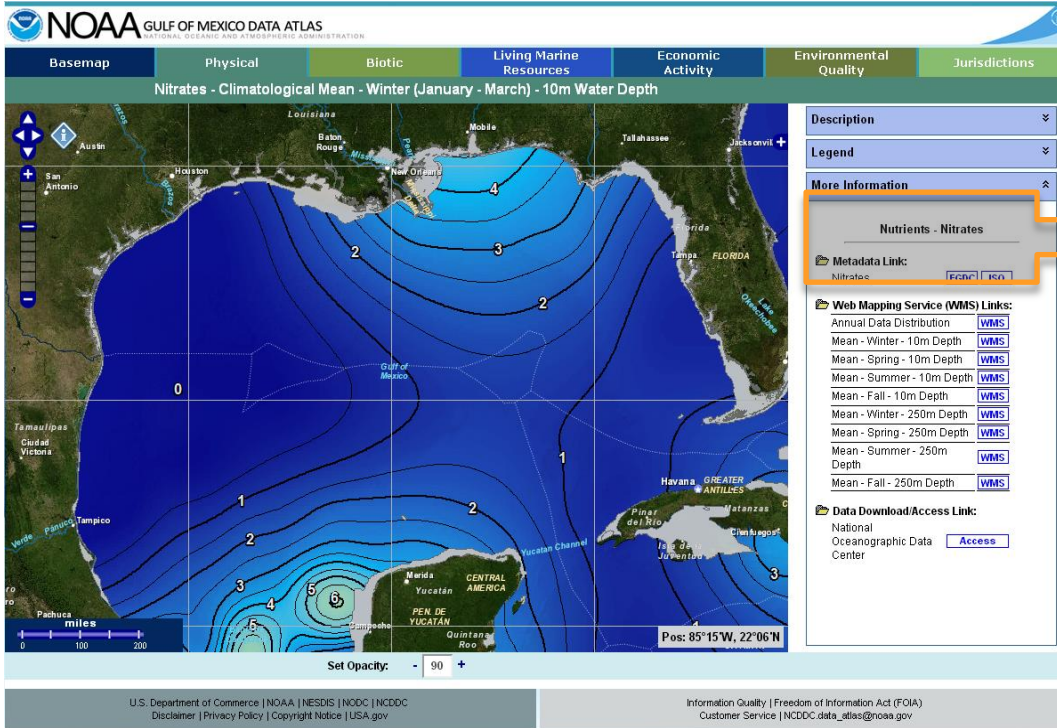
NOAA GULF OF MEXICO DATA ATLAS
NATIONAL OCEANIC AND ATMOSPHERIC ADMINISTRATION

Basemap | Physical | Biotic | Living Marine Resources | Economic Activity | Environmental Quality | Jurisdictions

Nitrates - Climatological Mean - Winter (January - March) - 10m Water Depth

Louisiana
Austin
Baton Rouge
Mobile
Tallahassee
Jacksonvil
San Antonio
Houston
New Orleans
4
Florida
Tampa
FLORIDA
2
3
2
Gulf of Mexico
0
Tamaulipas
Ciudad Victoria
1
Havana
GREATER ANTILLES
1
Pinar del Rio
Matanzas
2
Tampico
Cienfuegos
Yucatan Channel
2
Isla de la Juventud
3
Merida
CENTRAL AMERICA
Yucatán
3
5
6
4
PEN. DE YUCATÁN
Pachuca
Campeche
Quintana Roo
5
miles
0
100
200
Pos: 85°15'W, 22°06'N

Description
Legend
More Information

Nutrients - Nitrates

Metadata Link:
Nitrates FGDC ISO

Web Mapping Service (WMS) Links:
Annual Data Distribution WMS
Mean - Winter - 10m Depth WMS
Mean - Spring - 10m Depth WMS
Mean - Summer - 10m Depth WMS
Mean - Fall - 10m Depth WMS
Mean - Winter - 250m Depth WMS
Mean - Spring - 250m Depth WMS
Mean - Summer - 250m Depth WMS
Mean - Fall - 250m Depth WMS

Data Download/Access Link:
National Oceanographic Data Center Access

Set Opacity: - 90 +

U.S. Department of Commerce | NOAA | NESDIS | NODC | NCDDC
Disclaimer | Privacy Policy | Copyright Notice | USA.gov

Information Quality | Freedom of Information Act (FOIA)
Customer Service | NCDDC.data_atlas@noaa.gov